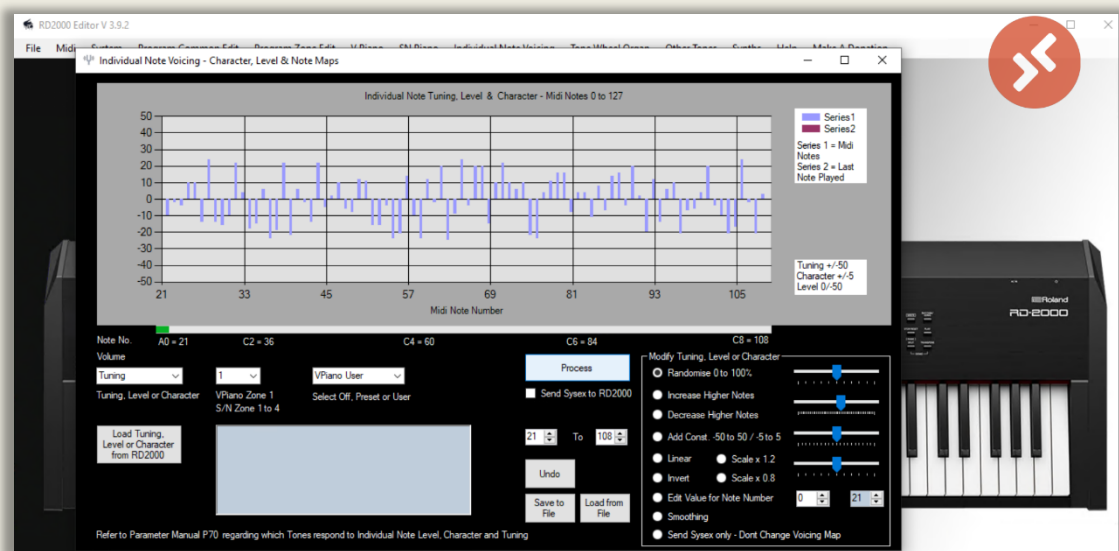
RD2000 Editor V 3.9.2

File Midi System Program Common Edit Program Zone Edit V-Piano SN Piano Individual Note Voicing Tone Wheel Organ Other Tones Synths Help Make A Donation

Individual Note Voicing - Character, Level & Note Maps

Individual Note Tuning, Level & Character - Midi Notes 0 to 127

50
40
30
20
10
0
-10
-20
-30
-40
-50

21 33 45 57 69 81 93 105

Midi Note Number

Series1
Series2

Series 1 = Midi Notes
Series 2 = Last Note Played

Tuning +/-50
Character +/-5
Level 0/-50

Note No.
A0 = 21 C2 = 36 C4 = 60 C6 = 84 C8 = 108

Volume

Tuning
Tuning, Level or Character

1
VPiano Zone 1
S/N Zone 1 to 4

VPiano User
Select Off, Preset or User

Load Tuning, Level or Character from RD2000

Process

Send Sysex to RD2000

21 To 108

Undo

Save to File

Load from File

Modify Tuning, Level or Character
Randomise 0 to 100%
Increase Higher Notes
Decrease Higher Notes
Add Const. -50 to 50 / -5 to 5
Linear
Scale x 1.2
Invert
Scale x 0.8
Edit Value for Note Number
0
21
Smoothing
Send Sysex only - Dont Change Voicing Map

Refer to Parameter Manual P70 regarding which Tones respond to Individual Note Level, Character and Tuning

Roland
RD-2000